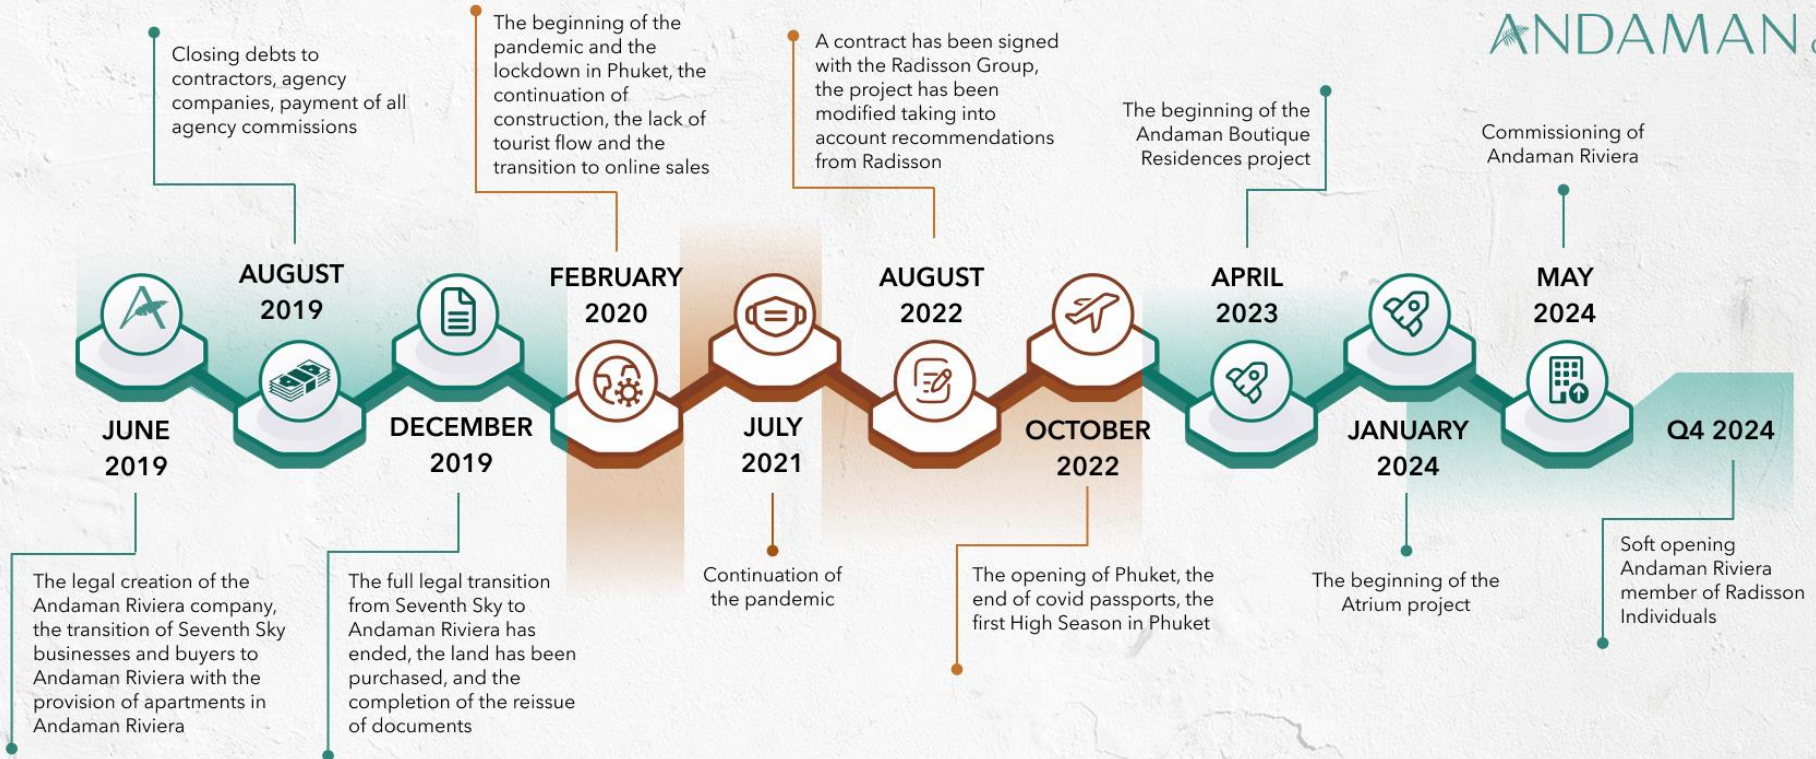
ANDAMAN

Closing debts to contractors, agency companies, payment of all agency commissions

The beginning of the pandemic and the lockdown in Phuket, the continuation of construction, the lack of tourist flow and the transition to online sales

A contract has been signed with the Radisson Group, the project has been modified taking into account recommendations from Radisson

The beginning of the Andaman Boutique Residences project

Commissioning of Andaman Riviera

AUGUST 2019

FEBRUARY 2020

AUGUST 2022

APRIL 2023

MAY 2024

JUNE 2019

DECEMBER 2019

JULY 2021

OCTOBER 2022

JANUARY 2024

Q4 2024

The legal creation of the Andaman Riviera company, the transition of Seventh Sky businesses and buyers to Andaman Riviera with the provision of apartments in Andaman Riviera

The full legal transition from Seventh Sky to Andaman Riviera has ended, the land has been purchased, and the completion of the reissue of documents

Continuation of the pandemic

The opening of Phuket, the end of covid passports, the first High Season in Phuket

The beginning of the Atrium project

Soft opening Andaman Riviera member of Radisson Individuals